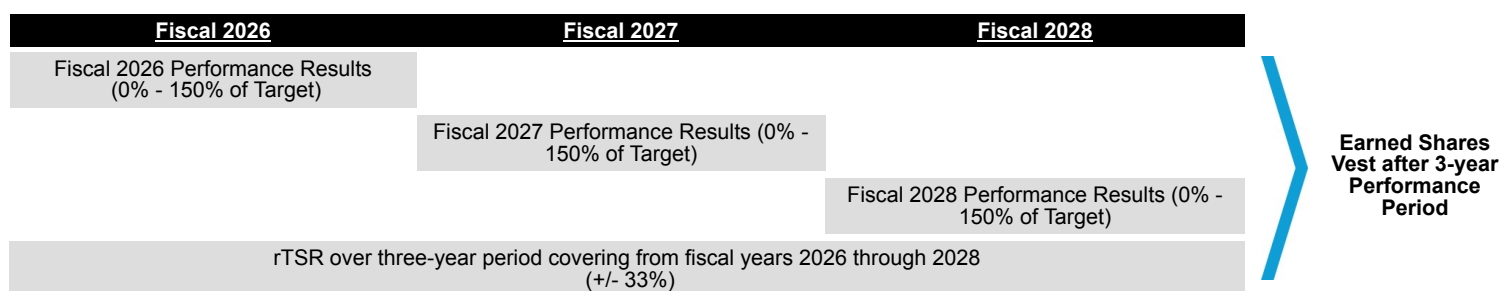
| Fiscal 2026 | Fiscal 2027 | Fiscal 2028 |
|---|---|---|
| Fiscal 2026 Performance Results (0% - 150% of Target) | | |
| | Fiscal 2027 Performance Results (0% - 150% of Target) | |
| | | Fiscal 2028 Performance Results (0% - 150% of Target) |
| rTSR over three-year period covering from fiscal years 2026 through 2028 (+/- 33%) | | |

Earned Shares Vest after 3-year Performance Period